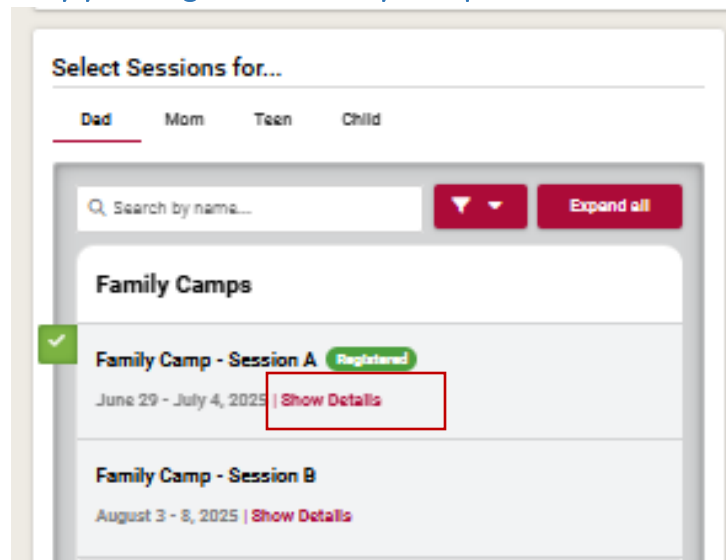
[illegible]

Select Sessions for...

Dad Mom Teen Child

Search by name...

Expand all

Family Camps

Family Camp - Session A Registered

June 29 - July 4, 2025 | Show Details

Family Camp - Session B

August 3 - 8, 2025 | Show Details